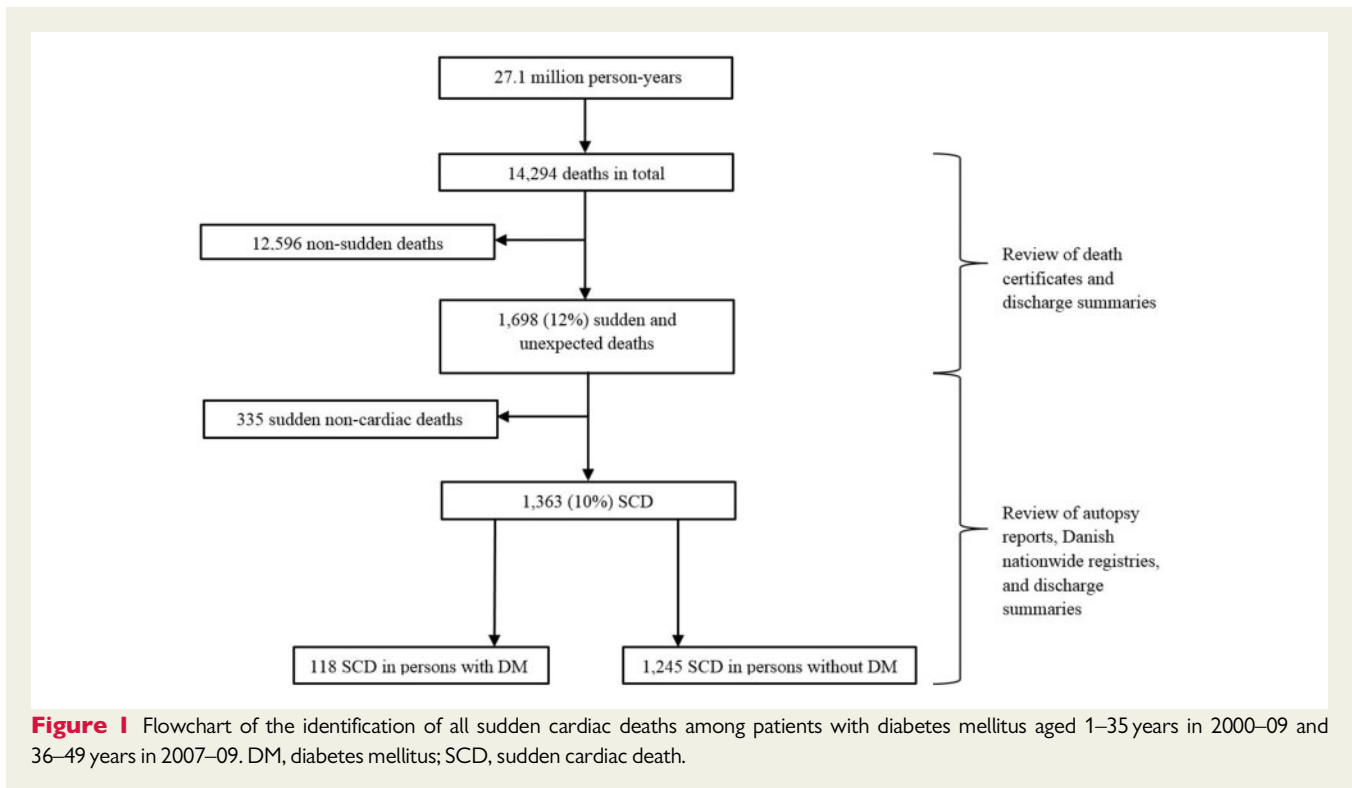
27.1 million person-years

14,294 deaths in total

12.596 non-sudden deaths

Review of death certificates and discharge summaries

1,698 (12%) sudden and unexpected deaths

335 sudden non-cardiac deaths

1,363 (10%) SCD

Review of autopsy reports, Danish nationwide registries, and discharge summaries

118 SCD in persons with DM

1,245 SCD in persons without DM

**Figure 1** Flowchart of the identification of all sudden cardiac deaths among patients with diabetes mellitus aged 1–35 years in 2000–09 and 36–49 years in 2007–09. DM, diabetes mellitus; SCD, sudden cardiac death.